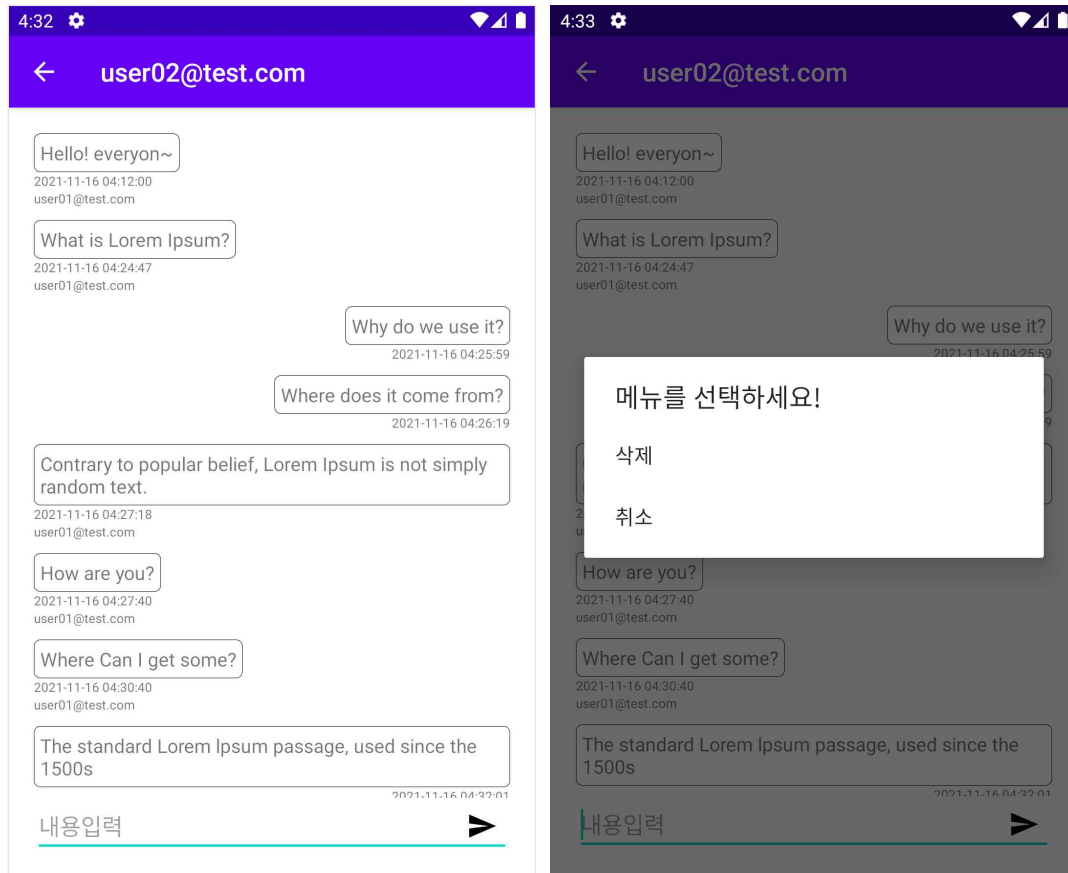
4:32

user02@test.com

Hello! everyon~
2021-11-16 04:12:00
user01@test.com

What is Lorem Ipsum?
2021-11-16 04:24:47
user01@test.com

Why do we use it?
2021-11-16 04:25:59

Where does it come from?
2021-11-16 04:26:19

Contrary to popular belief, Lorem Ipsum is not simply random text.
2021-11-16 04:27:18
user01@test.com

How are you?
2021-11-16 04:27:40
user01@test.com

Where Can I get some?
2021-11-16 04:30:40
user01@test.com

The standard Lorem Ipsum passage, used since the 1500s
2021-11-16 04:32:01

내용입력

4:33

user02@test.com

Hello! everyon~
2021-11-16 04:12:00
user01@test.com

What is Lorem Ipsum?
2021-11-16 04:24:47
user01@test.com

Why do we use it?
2021-11-16 04:25:59

메뉴를 선택하세요!

삭제

취소

How are you?
2021-11-16 04:27:40
user01@test.com

Where Can I get some?
2021-11-16 04:30:40
user01@test.com

The standard Lorem Ipsum passage, used since the 1500s
2021-11-16 04:32:01

내용입력